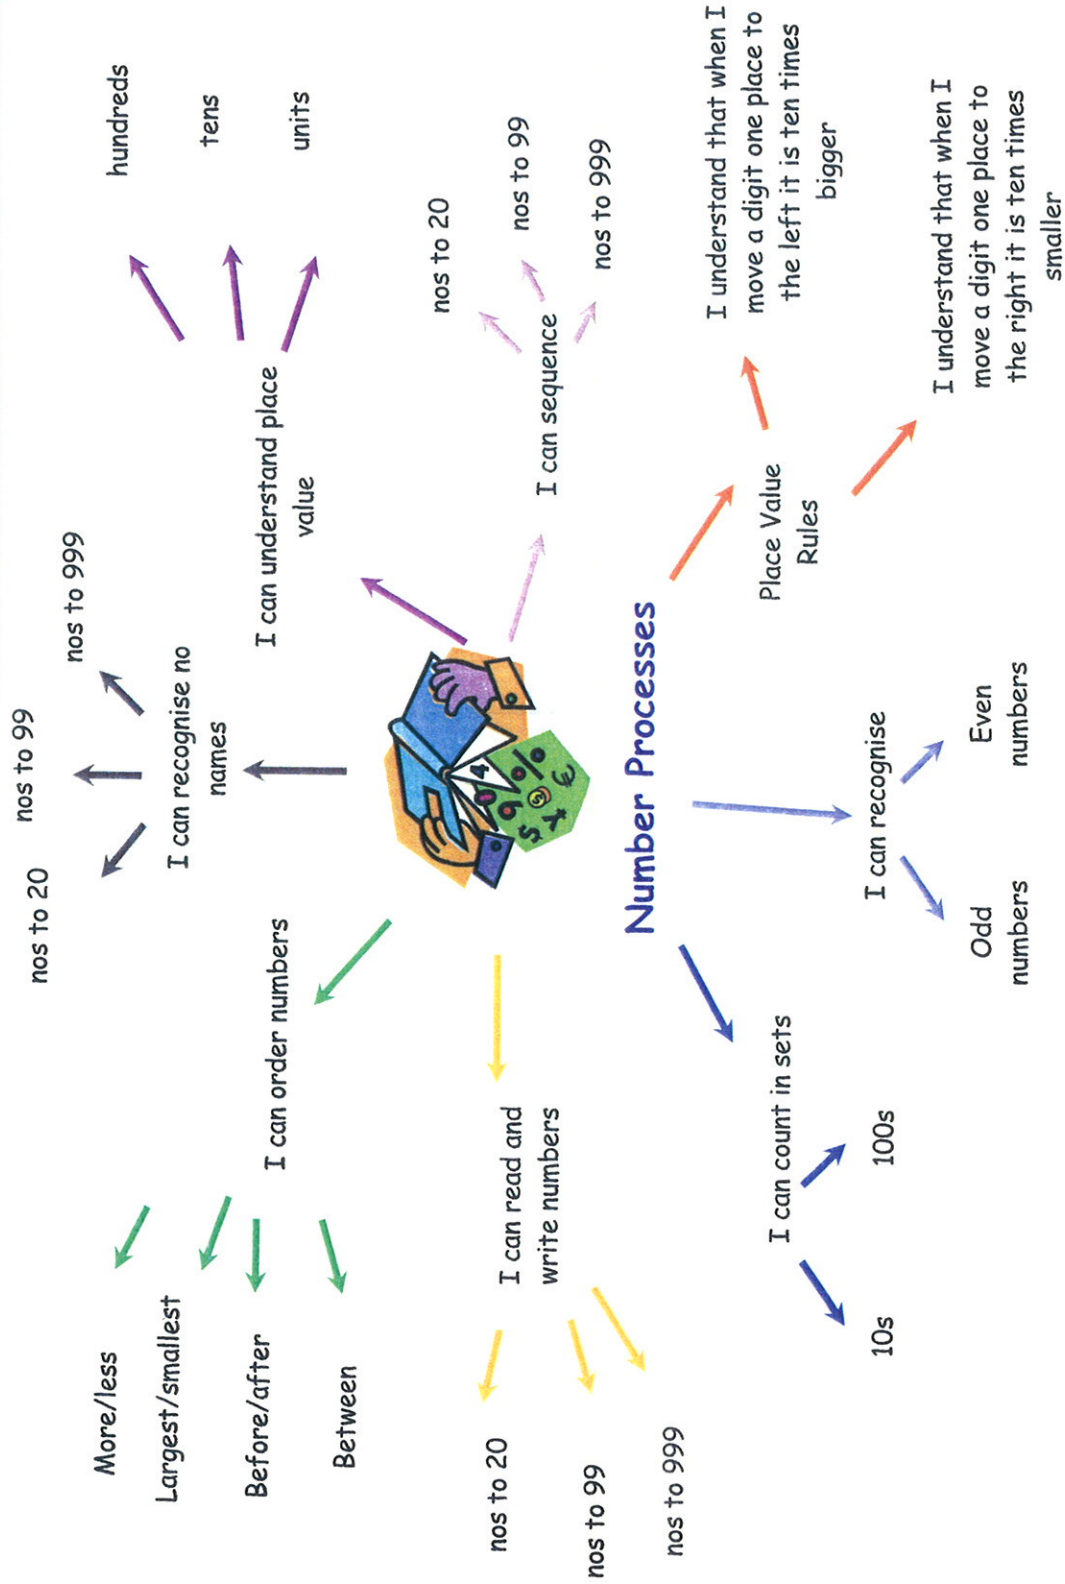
Number Processes

I can understand place value
hundreds
tens
units

I can sequence
nos to 20
nos to 99
nos to 999

Place Value Rules
I understand that when I move a digit one place to the left it is ten times bigger
I understand that when I move a digit one place to the right it is ten times smaller

I can recognise no names
nos to 20
nos to 99
nos to 999

I can recognise
Odd numbers
Even numbers

I can order numbers
More/less
Largest/smallest
Before/after
Between

I can read and write numbers
nos to 20
nos to 99
nos to 999

I can count in sets
10s
100s